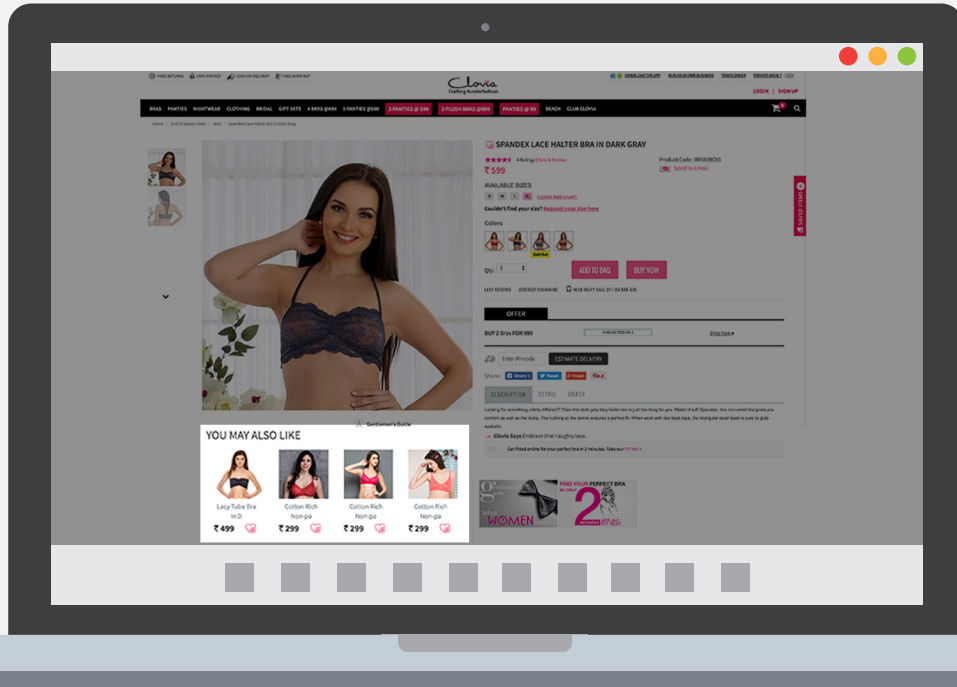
FREE RETURNS  100% PRIVACY  CASH ON DELIVERY  FREE SHIPPING

Clovia
Clothing Wonderfashion

DOWNLOAD THE APP  RUN YOUR ONLINE BUSINESS  TRACK ORDER  PRIVATE MODE

LOGIN | SIGN UP

BRAS  PANTIES  NIGHTWEAR  CLOTHING  BRIDAL  GIFT SETS  4 BRAS @699  5 PANTIES @599  3 PANTIES @ 399  2 PLUSH BRAS @899  PANTIES @ 99  BEACH  CLUB CLOVIA

SPANDEX LACE HALTER BRA IN DARK GRAY

₹ 599

Product Code : BR0039C05

Send in Email

AVAILABLE SIZES

Couldn't find your size? Request your size here

Colors

ADD TO BAG  BUY NOW

OFFER

BUY 2 Bras FOR 999

Shop here

Enter Pincode  ESTIMATE DELIVERY

Share:

DESCRIPTION  DETAIL  USAGE

Clovia Says Embrace that naughty lace.

Gentlemen's Guide

YOU MAY ALSO LIKE

Lacy Tube Bra in D
₹ 499

Cotton Rich Non-pa
₹ 299

Cotton Rich Non-pa
₹ 299

Cotton Rich Non-pa
₹ 299

WOMEN

FIND YOUR PERFECT BRA
2